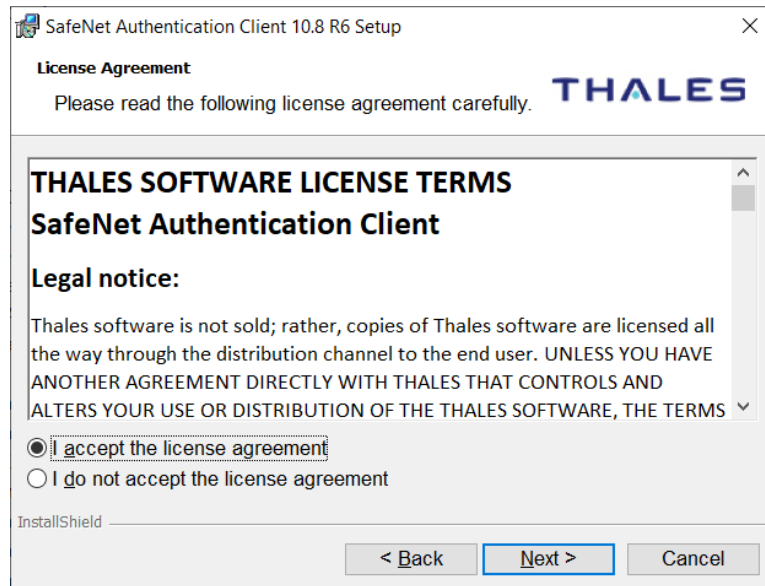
SafeNet Authentication Client 10.8 R6 Setup

License Agreement

Please read the following license agreement carefully.

THALES

THALES SOFTWARE LICENSE TERMS
SafeNet Authentication Client

Legal notice:

Thales software is not sold; rather, copies of Thales software are licensed all the way through the distribution channel to the end user. UNLESS YOU HAVE ANOTHER AGREEMENT DIRECTLY WITH THALES THAT CONTROLS AND ALTERS YOUR USE OR DISTRIBUTION OF THE THALES SOFTWARE, THE TERMS

I accept the license agreement
I do not accept the license agreement

InstallShield

< Back
Next >
Cancel